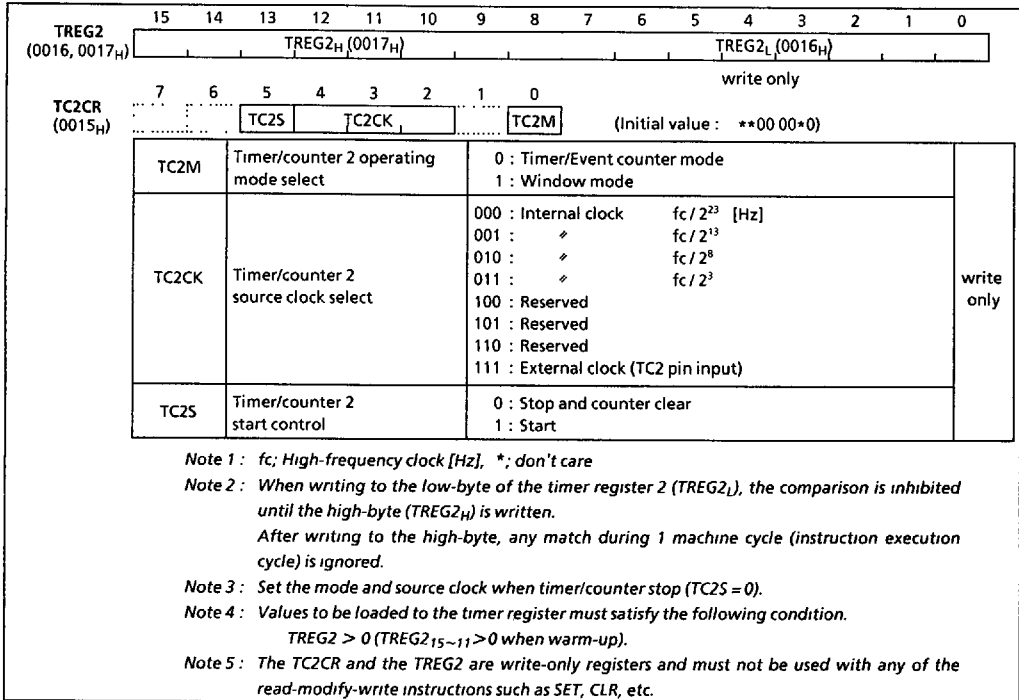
TREG2 (0016, $0017_H$)

15 14 13 12 11 10 9 8 7 6 5 4 3 2 1 0

$TREG2_H$ ($0017_H$) $TREG2_L$ ($0016_H$)

write only

TC2CR ($0015_H$)

7 6 5 4 3 2 1 0

TC2S TC2CK TC2M (Initial value : **00 00*0)

| TC2M | Timer/counter 2 operating mode select | 0 : Timer/Event counter mode<br>1 : Window mode | write only |
|---|---|---|---|
| TC2CK | Timer/counter 2 source clock select | 000 : Internal clock fc / $2^{23}$ [Hz]<br>001 : 〃 fc / $2^{13}$<br>010 : 〃 fc / $2^{8}$<br>011 : 〃 fc / $2^{3}$<br>100 : Reserved<br>101 : Reserved<br>110 : Reserved<br>111 : External clock (TC2 pin input) | |
| TC2S | Timer/counter 2 start control | 0 : Stop and counter clear<br>1 : Start | |

Note 1 : fc; High-frequency clock [Hz], *; don't care

Note 2 : When writing to the low-byte of the timer register 2 ($TREG2_L$), the comparison is inhibited until the high-byte ($TREG2_H$) is written.
After writing to the high-byte, any match during 1 machine cycle (instruction execution cycle) is ignored.

Note 3 : Set the mode and source clock when timer/counter stop (TC2S = 0).

Note 4 : Values to be loaded to the timer register must satisfy the following condition.
TREG2 > 0 ($TREG2_{15\sim11}$ > 0 when warm-up).

Note 5 : The TC2CR and the TREG2 are write-only registers and must not be used with any of the read-modify-write instructions such as SET, CLR, etc.